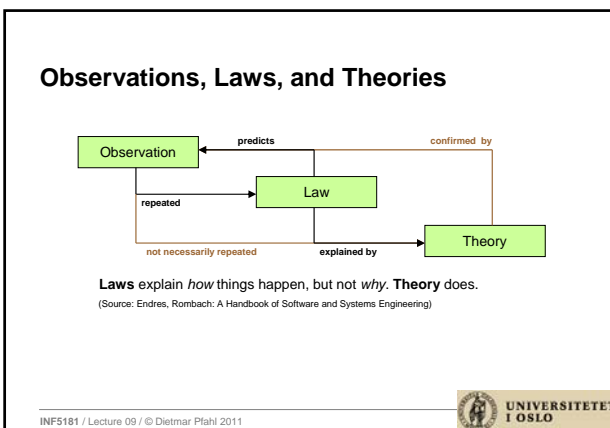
**Observations, Laws, and Theories**

predicts

confirmed by

Observation

Law

repeated

Theory

not necessarily repeated

explained by

**Laws** explain *how* things happen, but not *why*. **Theory** does.

(Source: Endres, Rombach: A Handbook of Software and Systems Engineering)

**INF5181** / Lecture 09 / © Dietmar Pfahl 2011

UNIVERSITETET I OSLO